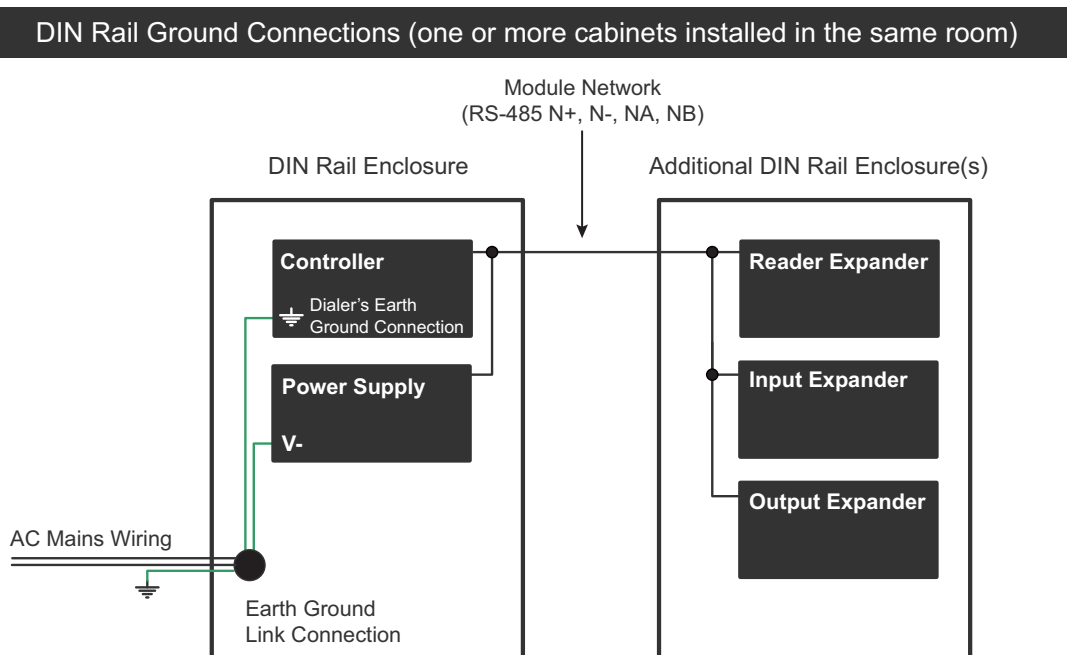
DIN Rail Ground Connections (one or more cabinets installed in the same room)

Module Network
(RS-485 N+, N-, NA, NB)

DIN Rail Enclosure

Additional DIN Rail Enclosure(s)

Controller

Dialer's Earth Ground Connection

Power Supply

V-

Reader Expander

Input Expander

Output Expander

AC Mains Wiring

Earth Ground
Link Connection